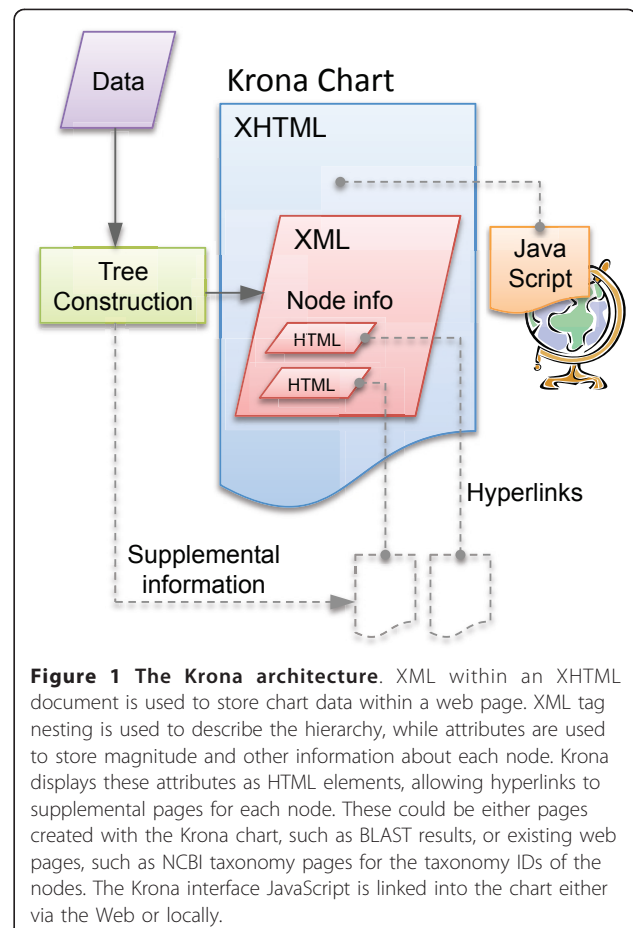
Data

Krona Chart

XHTML

XML

Tree Construction

Node info

HTML

HTML

Java Script

Hyperlinks

Supplemental information

**Figure 1 The Krona architecture**. XML within an XHTML document is used to store chart data within a web page. XML tag nesting is used to describe the hierarchy, while attributes are used to store magnitude and other information about each node. Krona displays these attributes as HTML elements, allowing hyperlinks to supplemental pages for each node. These could be either pages created with the Krona chart, such as BLAST results, or existing web pages, such as NCBI taxonomy pages for the taxonomy IDs of the nodes. The Krona interface JavaScript is linked into the chart either via the Web or locally.